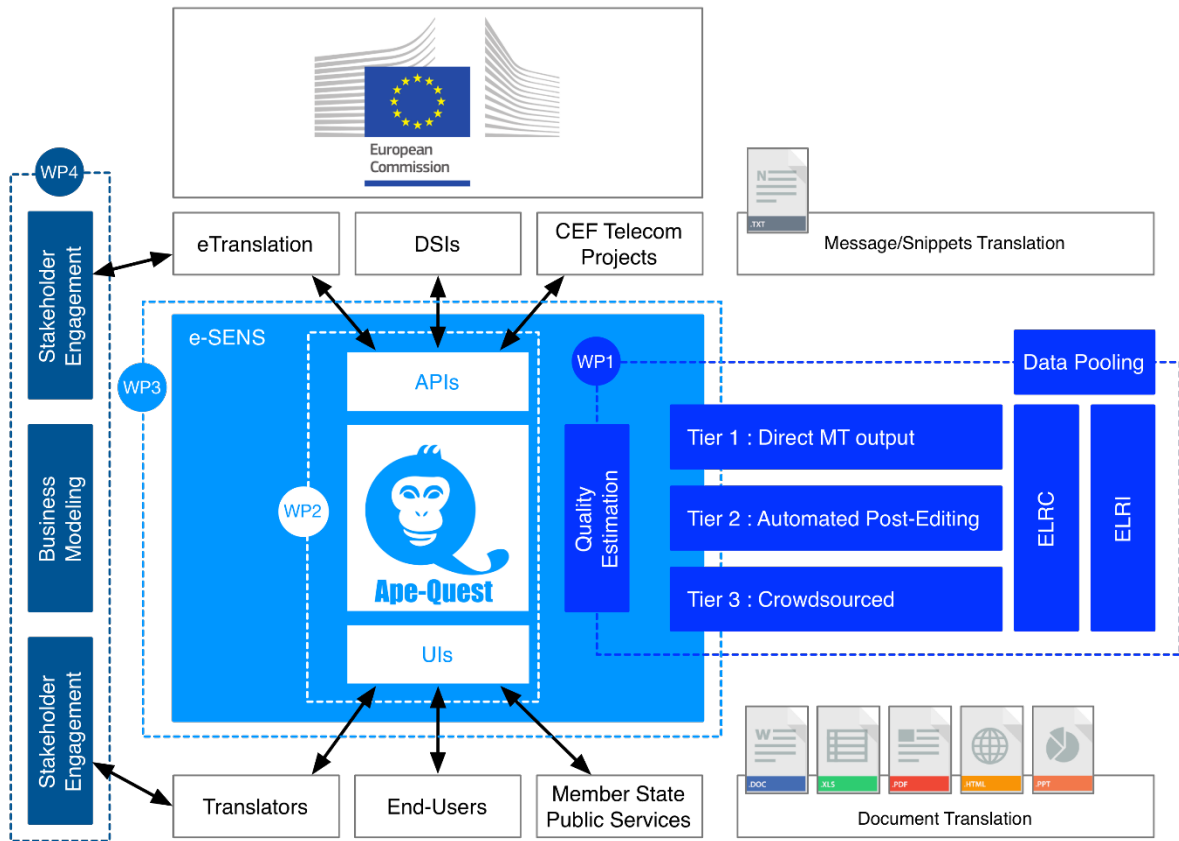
European Commission

WP4

Stakeholder Engagement

Business Modeling

Stakeholder Engagement

eTranslation

DSIs

CEF Telecom Projects

.TXT

Message/Snippets Translation

WP3

e-SENS

APIs

WP2

Ape-Quest

UIs

WP1

Quality Estimation

Data Pooling

Tier 1 : Direct MT output

Tier 2 : Automated Post-Editing

Tier 3 : Crowdsourced

ELRC

ELRI

Translators

End-Users

Member State Public Services

.DOC

.XLS

.PDF

.HTML

.PPT

Document Translation